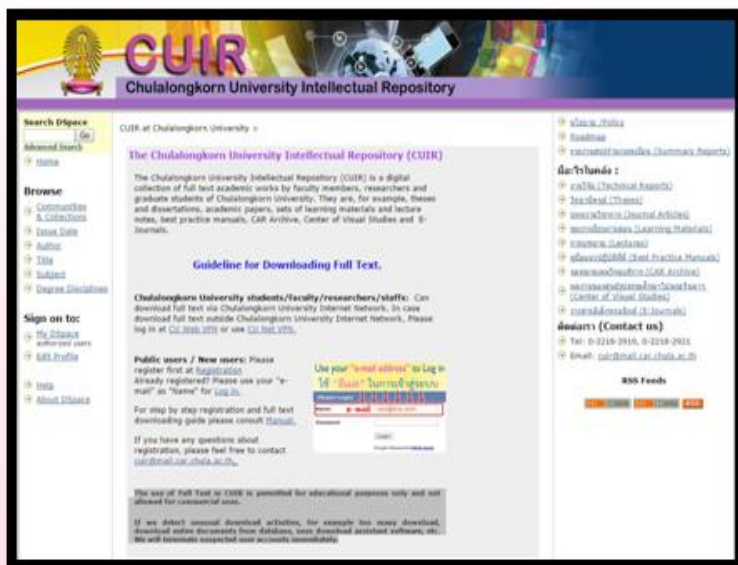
CUIR
Chulalongkorn University Intellectual Repository

Search DSpace
Go
Advanced Search
Home

Browse
Communities & Collections
Issue Date
Author
Title
Subject
Degree Disciplines

Sign on to:
My DSpace authorized users
Edit Profile

Help
About DSpace

CUIR at Chulalongkorn University >

The Chulalongkorn University Intellectual Repository (CUIR)

The Chulalongkorn University Intellectual Repository (CUIR) is a digital collection of full text academic works by faculty members, researchers and graduate students of Chulalongkorn University. They are, for example, theses and dissertations, academic papers, sets of learning materials and lecture notes, best practice manuals, CAR Archive, Center of Visual Studies and E-Journals.

Guideline for Downloading Full Text.

Chulalongkorn University students/faculty/researchers/staffs: Can download full text via Chulalongkorn University Internet Network. In case download full text outside Chulalongkorn University Internet Network, Please log in at CU Web VPN or use CU Net VPN.

Public users / New users: Please register first at Registration
Already registered? Please use your "e-mail" as "Name" for Log in.

Use your "e-mail address" to Log in
ใช้ "อีเมล" ในการเข้าสู่ระบบ
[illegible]
Name e-mail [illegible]
Password
Login

For step by step registration and full text downloading guide please consult Manual.

If you have any questions about registration, please feel free to contact cuir@mail.car.chula.ac.th.

The use of Full Text in CUIR is permitted for educational purposes only and not allowed for commercial uses.

If we detect unusual download activities, for example too many download, download entire documents from database, uses download assistant software, etc. We will terminate suspected user accounts immediately.

นโยบาย /Policy
Roadmap
รายงานสถิติการเผยแพร่ (Summary Reports)

มีอะไรในคลัง :
รายงาน (Technical Reports)
วิทยานิพนธ์ (Theses)
บทความวิชาการ (Journal Articles)
สื่อการเรียนการสอน (Learning Materials)
การบรรยาย (Lectures)
คู่มือแนวปฏิบัติที่ดี (Best Practice Manuals)
หอจดหมายเหตุ (CAR Archive)
ศูนย์ทัศนศึกษา (Center of Visual Studies)
วารสารอิเล็กทรอนิกส์ (E-Journals)

ติดต่อเรา (Contact us)
Tel: 0-2218-2910, 0-2218-2931
Email: cuir@mail.car.chula.ac.th

RSS Feeds